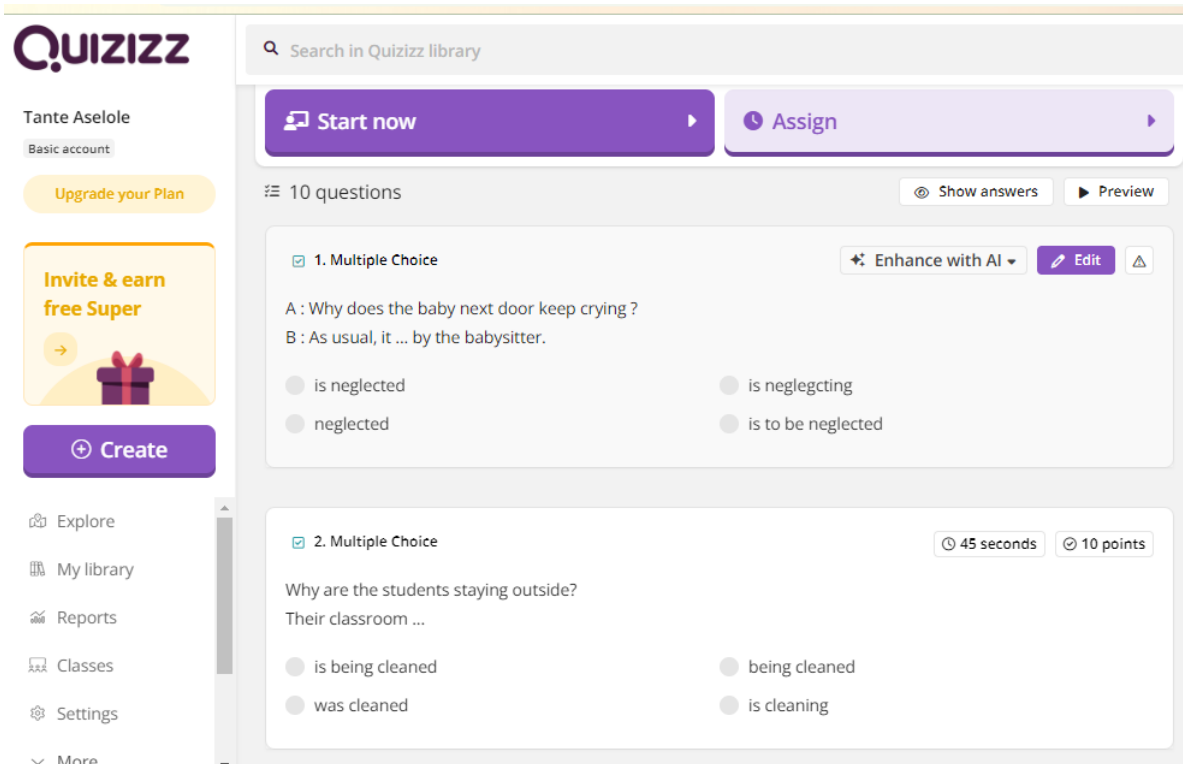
QUIZIZZ

Search in Quizizz library

Tante Aselole
Basic account

Upgrade your Plan

Invite & earn free Super

Create

Explore
My library
Reports
Classes
Settings
More

Start now
Assign

10 questions
Show answers
Preview

1. Multiple Choice
Enhance with AI
Edit

A : Why does the baby next door keep crying ?
B : As usual, it ... by the babysitter.

is neglected
is neglegcting
neglected
is to be neglected

2. Multiple Choice
45 seconds
10 points

Why are the students staying outside?
Their classroom ...

is being cleaned
being cleaned
was cleaned
is cleaning